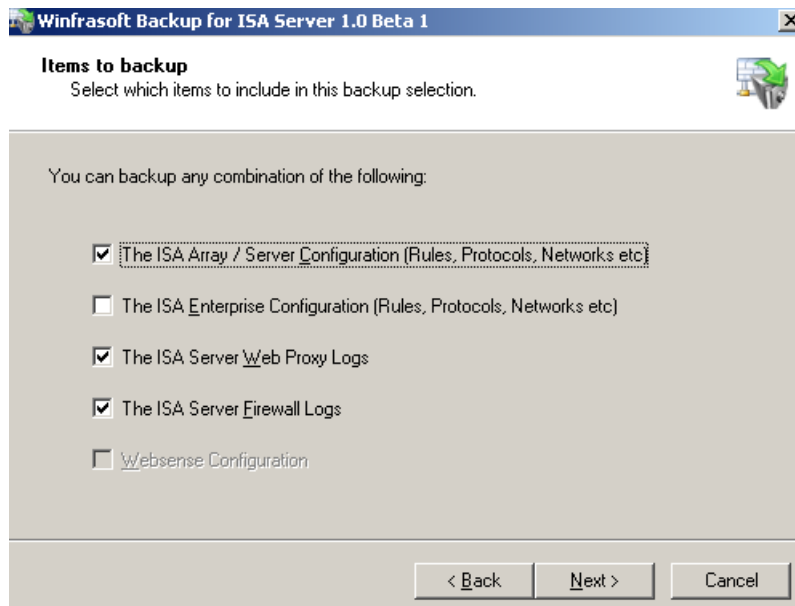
Winfrasoft Backup for ISA Server 1.0 Beta 1

Items to backup
Select which items to include in this backup selection.

You can backup any combination of the following:

☑ The ISA Array / Server Configuration (Rules, Protocols, Networks etc)

☐ The ISA Enterprise Configuration (Rules, Protocols, Networks etc)

☑ The ISA Server Web Proxy Logs

☑ The ISA Server Firewall Logs

☐ Websense Configuration

< Back
Next >
Cancel